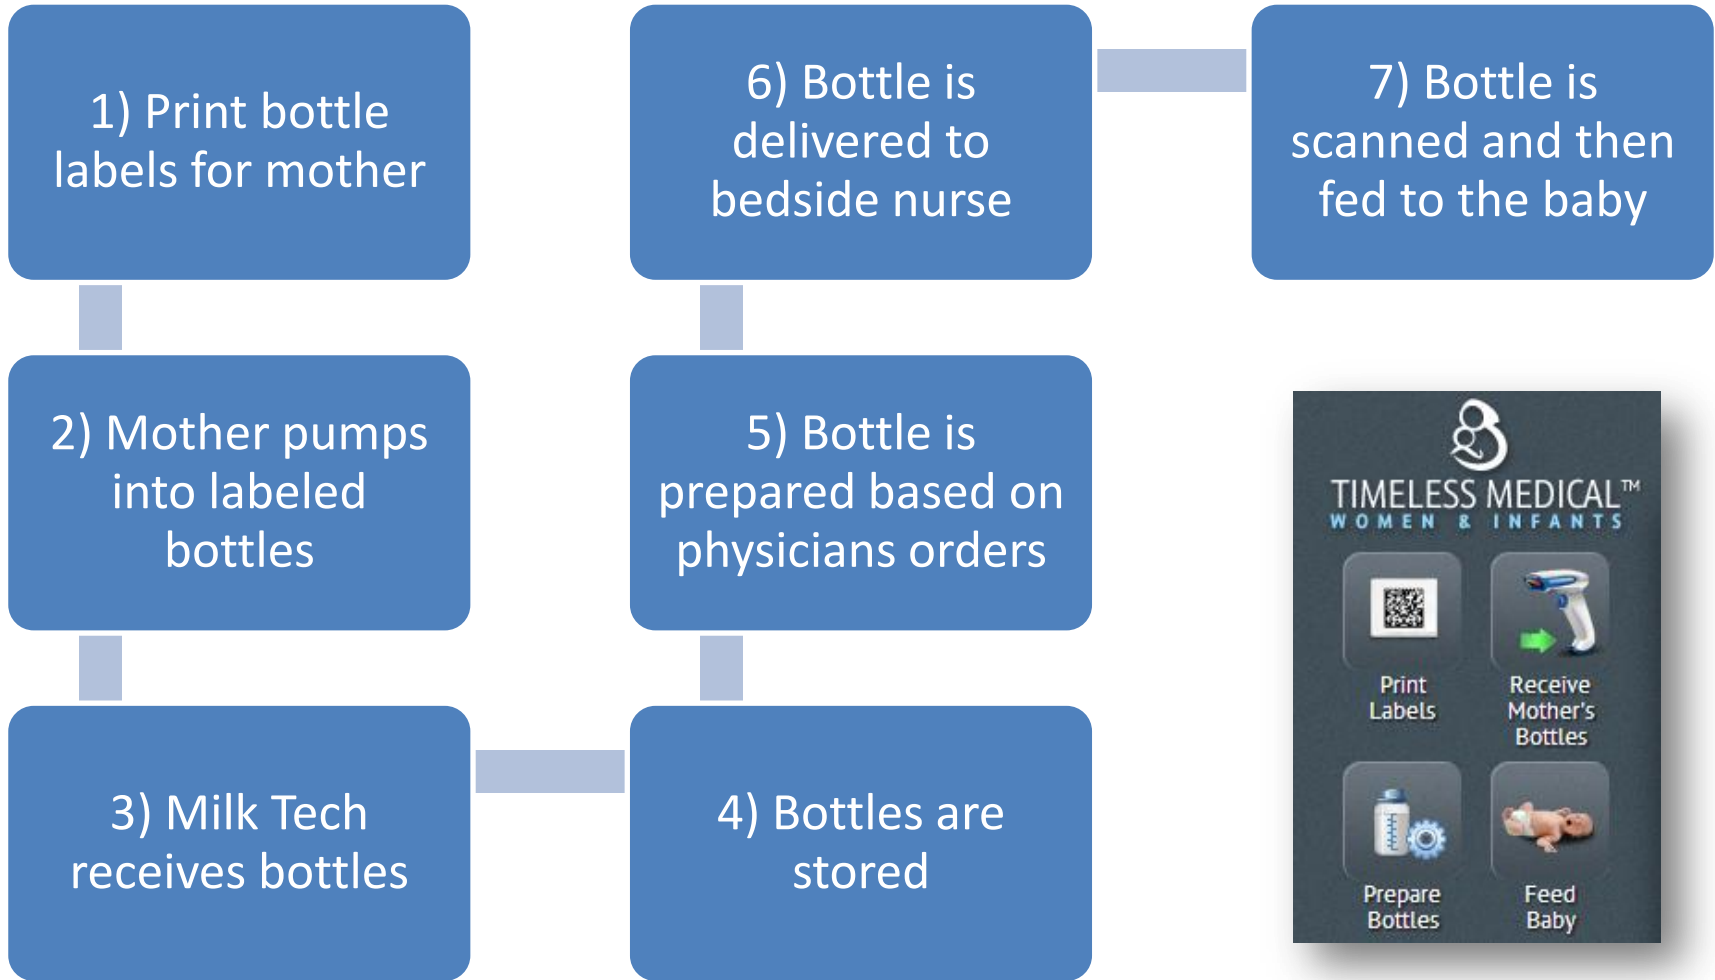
1) Print bottle labels for mother

2) Mother pumps into labeled bottles

3) Milk Tech receives bottles

4) Bottles are stored

5) Bottle is prepared based on physicians orders

6) Bottle is delivered to bedside nurse

7) Bottle is scanned and then fed to the baby

TIMELESS MEDICAL™
WOMEN & INFANTS

Print Labels

Receive Mother's Bottles

Prepare Bottles

Feed Baby